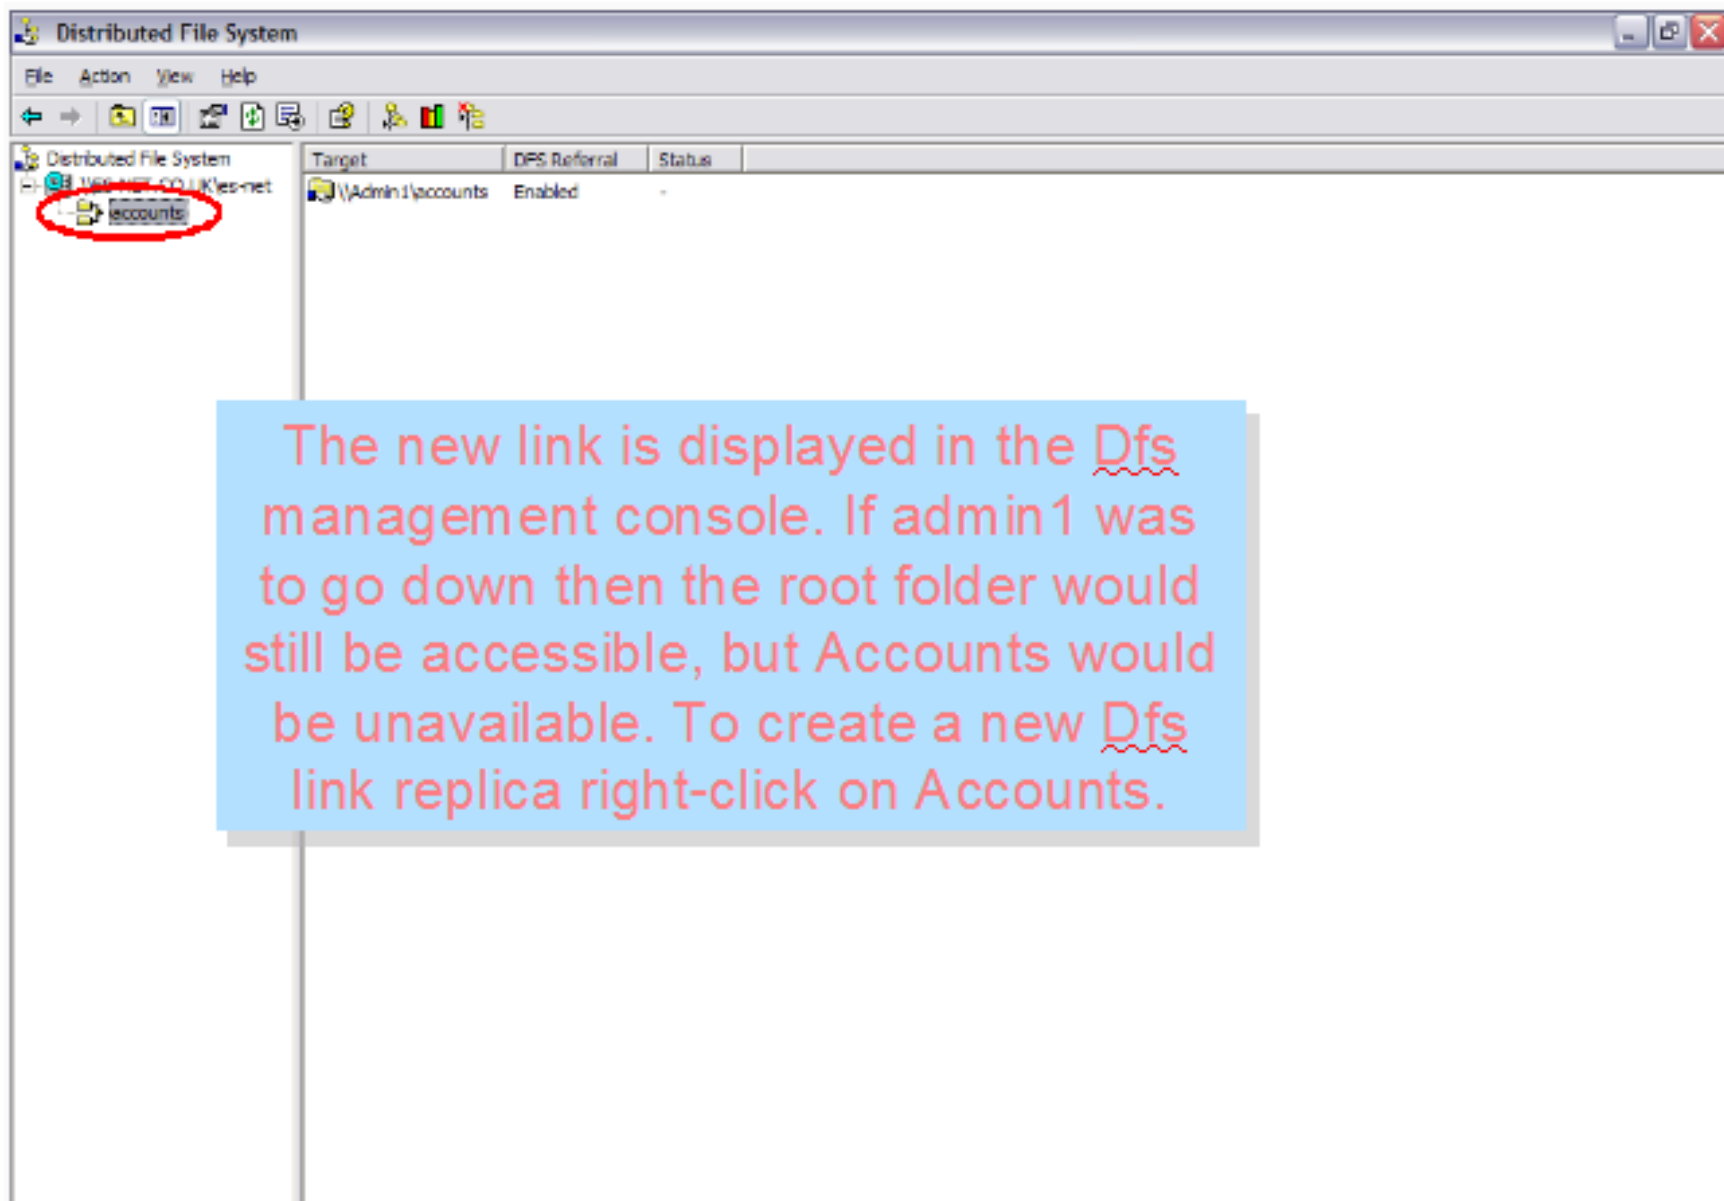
Distributed File System

File Action View Help

Distributed File System
\\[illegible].CO.UK\es-net
accounts

| Target | DFS Referral | Status |
|---|---|---|
| \\Admin1\accounts | Enabled | - |

The new link is displayed in the Dfs management console. If admin1 was to go down then the root folder would still be accessible, but Accounts would be unavailable. To create a new Dfs link replica right-click on Accounts.